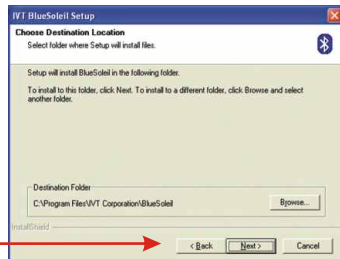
IVT BlueSoleil Setup

Choose Destination Location
Select folder where Setup will install files.

Setup will install BlueSoleil in the following folder.

To install to this folder, click Next. To install to a different folder, click Browse and select another folder.

Destination Folder
C:\Program Files\IVT Corporation\BlueSoleil

Browse...

InstallShield

< Back
Next >
Cancel